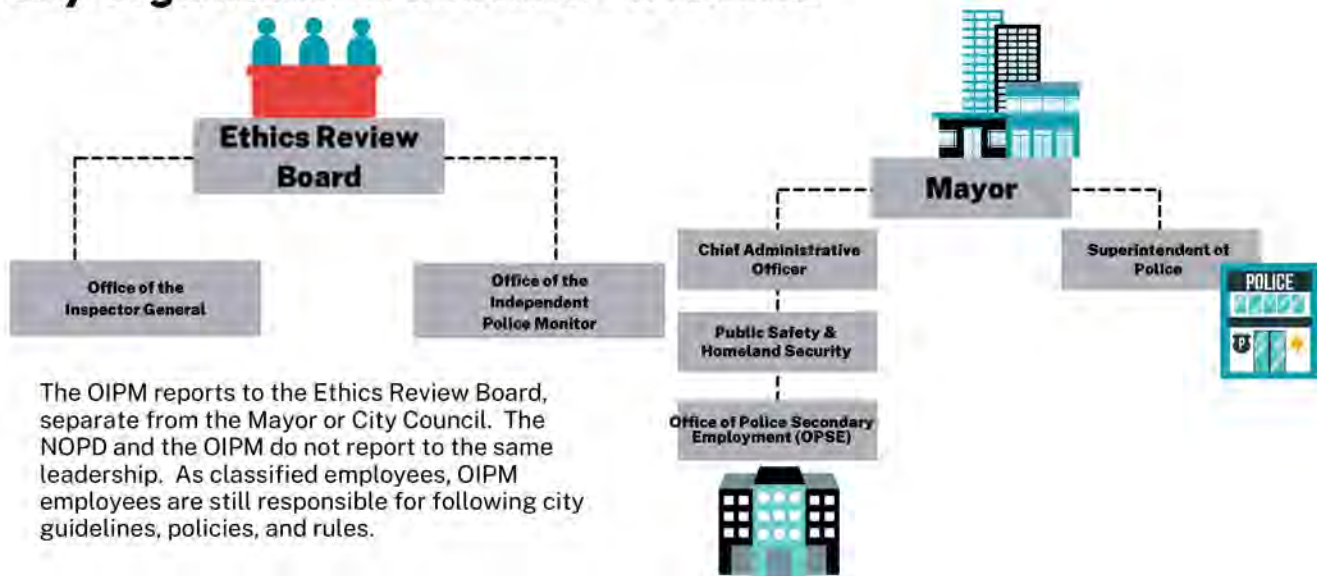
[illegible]

Ethics Review Board

Office of the Inspector General

Office of the Independent Police Monitor

The OIPM reports to the Ethics Review Board, separate from the Mayor or City Council. The NOPD and the OIPM do not report to the same leadership. As classified employees, OIPM employees are still responsible for following city guidelines, policies, and rules.

Mayor

Chief Administrative Officer

Public Safety & Homeland Security

Office of Police Secondary Employment (OPSE)

Superintendent of Police

POLICE